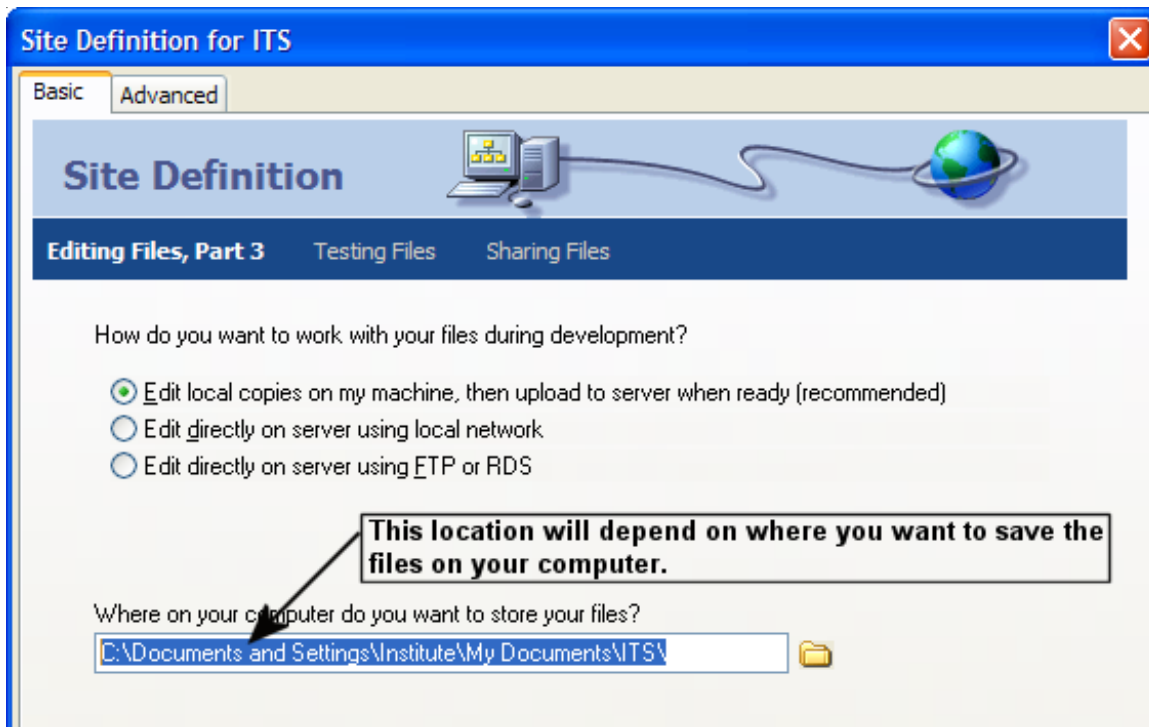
Site Definition for ITS

Basic | Advanced

Site Definition

Editing Files, Part 3 | Testing Files | Sharing Files

How do you want to work with your files during development?

Edit local copies on my machine, then upload to server when ready (recommended)
Edit directly on server using local network
Edit directly on server using FTP or RDS

This location will depend on where you want to save the files on your computer.

Where on your computer do you want to store your files?

C:\Documents and Settings\Institute\My Documents\ITS\